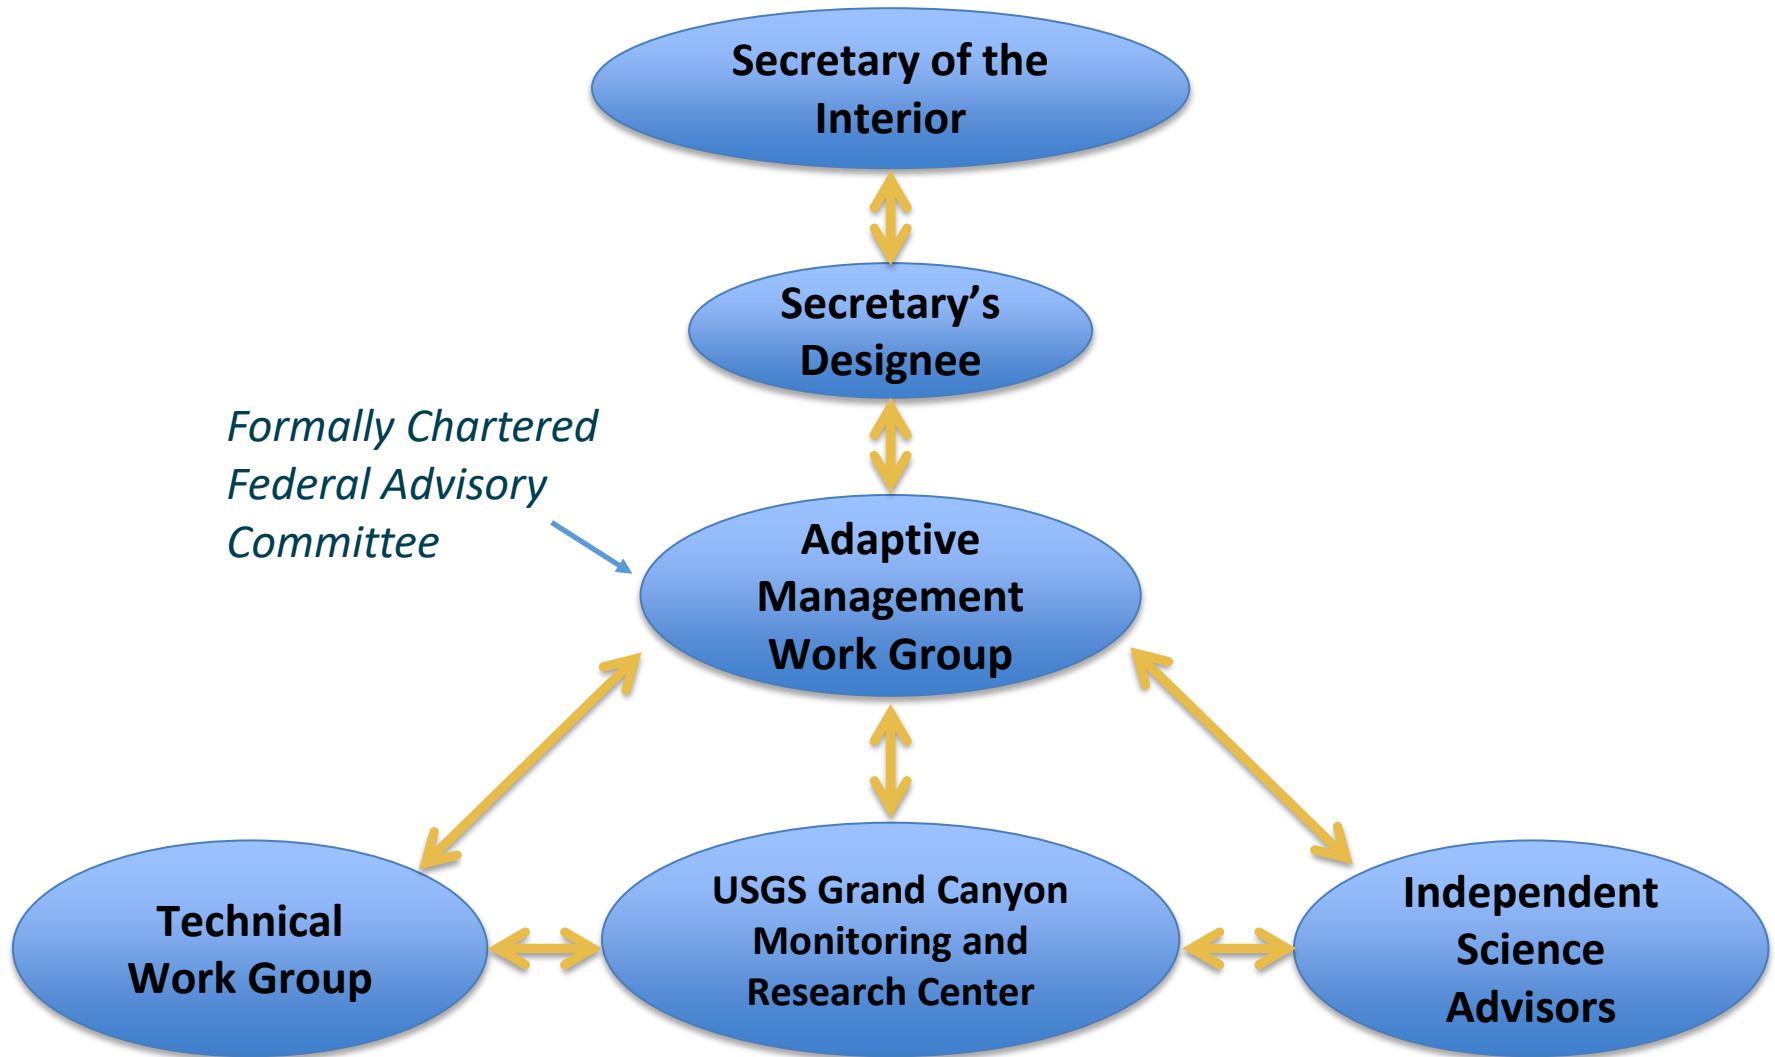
Secretary of the Interior

Secretary's Designee

Formally Chartered Federal Advisory Committee

Adaptive Management Work Group

Technical Work Group

USGS Grand Canyon Monitoring and Research Center

Independent Science Advisors